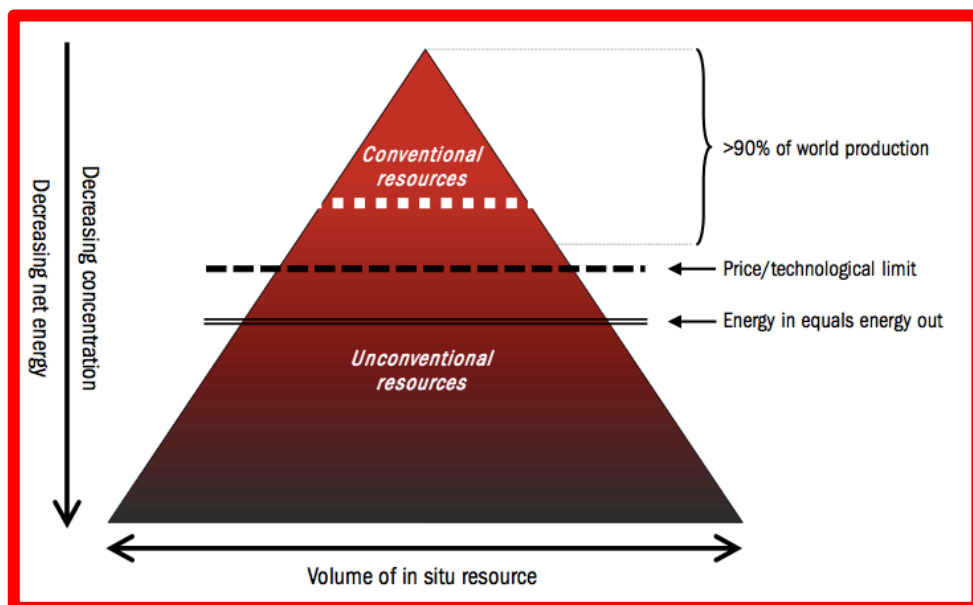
Decreasing concentration

Decreasing net energy

Conventional resources

>90% of world production

Price/technological limit

Energy in equals energy out

Unconventional resources

Volume of in situ resource